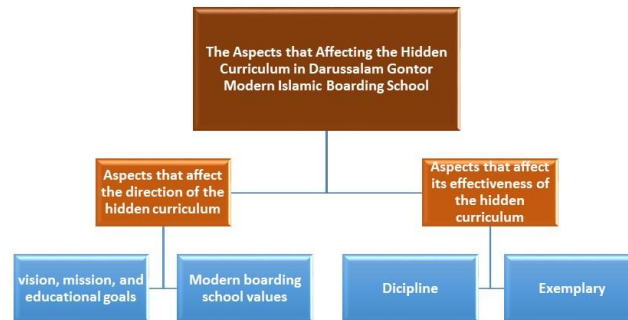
The Aspects that Affecting the Hidden Curriculum in Darussalam Gontor Modern Islamic Boarding School

Aspects that affect the direction of the hidden curriculum

Aspects that affect its effectiveness of the hidden curriculum

vision, mission, and educational goals

Modern boarding school values

Dicipline

Exemplary